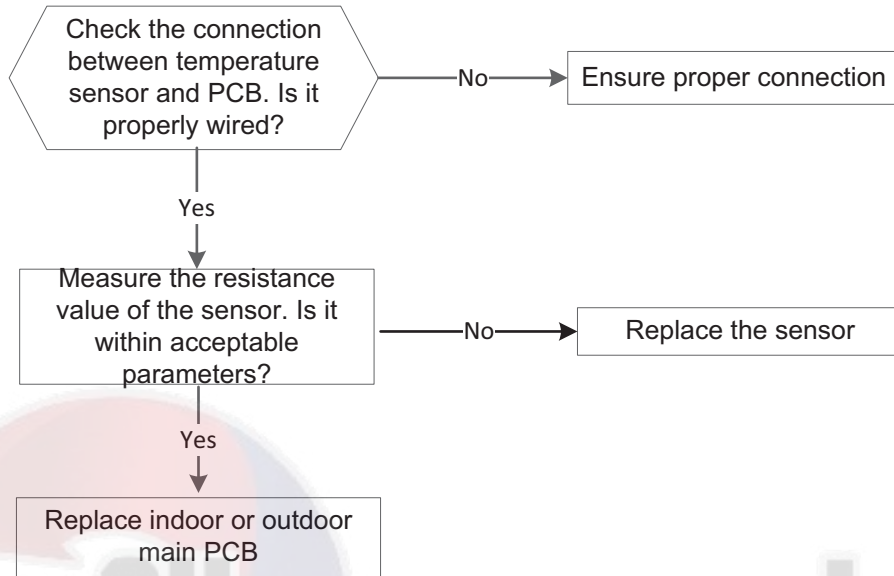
Check the connection between temperature sensor and PCB. Is it properly wired?

No

Ensure proper connection

Yes

Measure the resistance value of the sensor. Is it within acceptable parameters?

No

Replace the sensor

Yes

Replace indoor or outdoor main PCB